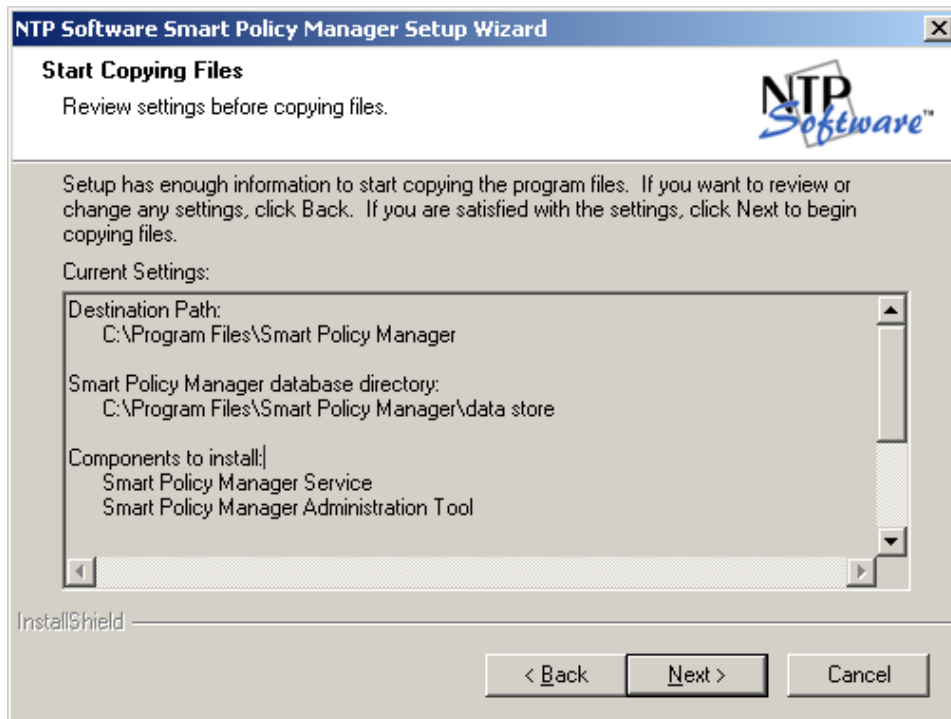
NTP Software Smart Policy Manager Setup Wizard

Start Copying Files

Review settings before copying files.

NTP Software™

Setup has enough information to start copying the program files. If you want to review or change any settings, click Back. If you are satisfied with the settings, click Next to begin copying files.

Current Settings:

Destination Path:
C:\Program Files\Smart Policy Manager

Smart Policy Manager database directory:
C:\Program Files\Smart Policy Manager\data store

Components to install:
Smart Policy Manager Service
Smart Policy Manager Administration Tool

InstallShield

< Back | Next > | Cancel